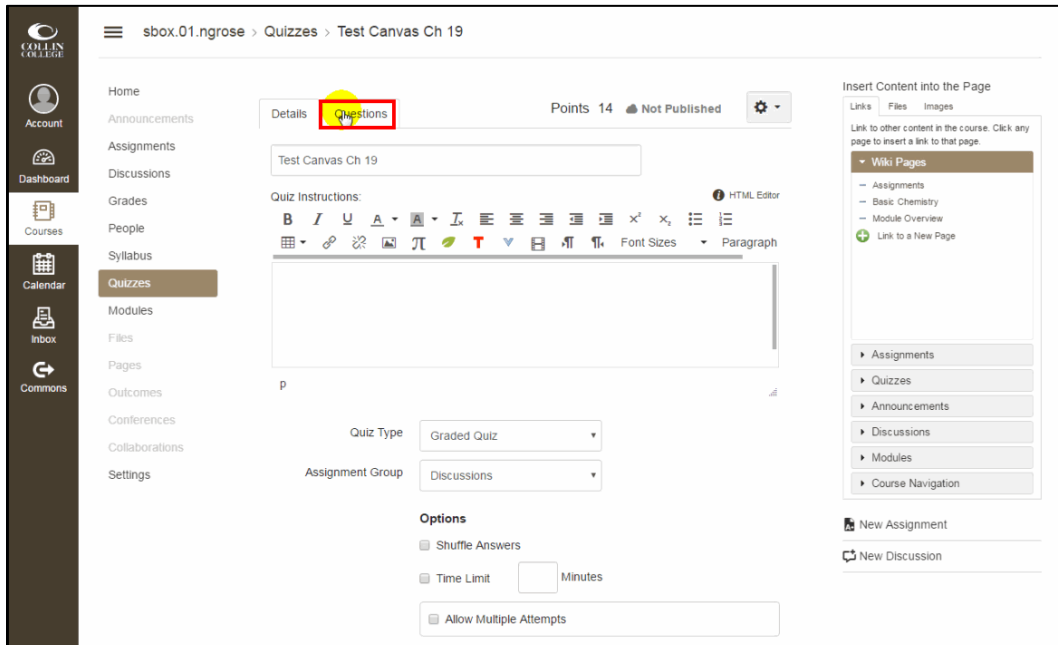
COLLIN COLLEGE

Account

Dashboard

Courses

Calendar

Inbox

Commons

sbox.01.ngrose > Quizzes > Test Canvas Ch 19

Home
Announcements
Assignments
Discussions
Grades
People
Syllabus
Quizzes
Modules
Files
Pages
Outcomes
Conferences
Collaborations
Settings

Details Questions

Points 14 Not Published

Test Canvas Ch 19

Quiz Instructions:

HTML Editor

Font Sizes Paragraph

p

Quiz Type Graded Quiz

Assignment Group Discussions

Options

Shuffle Answers

Time Limit Minutes

Allow Multiple Attempts

Insert Content into the Page

Links Files Images

Link to other content in the course. Click any page to insert a link to that page.

Wiki Pages

– Assignments
– Basic Chemistry
– Module Overview
Link to a New Page

Assignments
Quizzes
Announcements
Discussions
Modules
Course Navigation

New Assignment

New Discussion